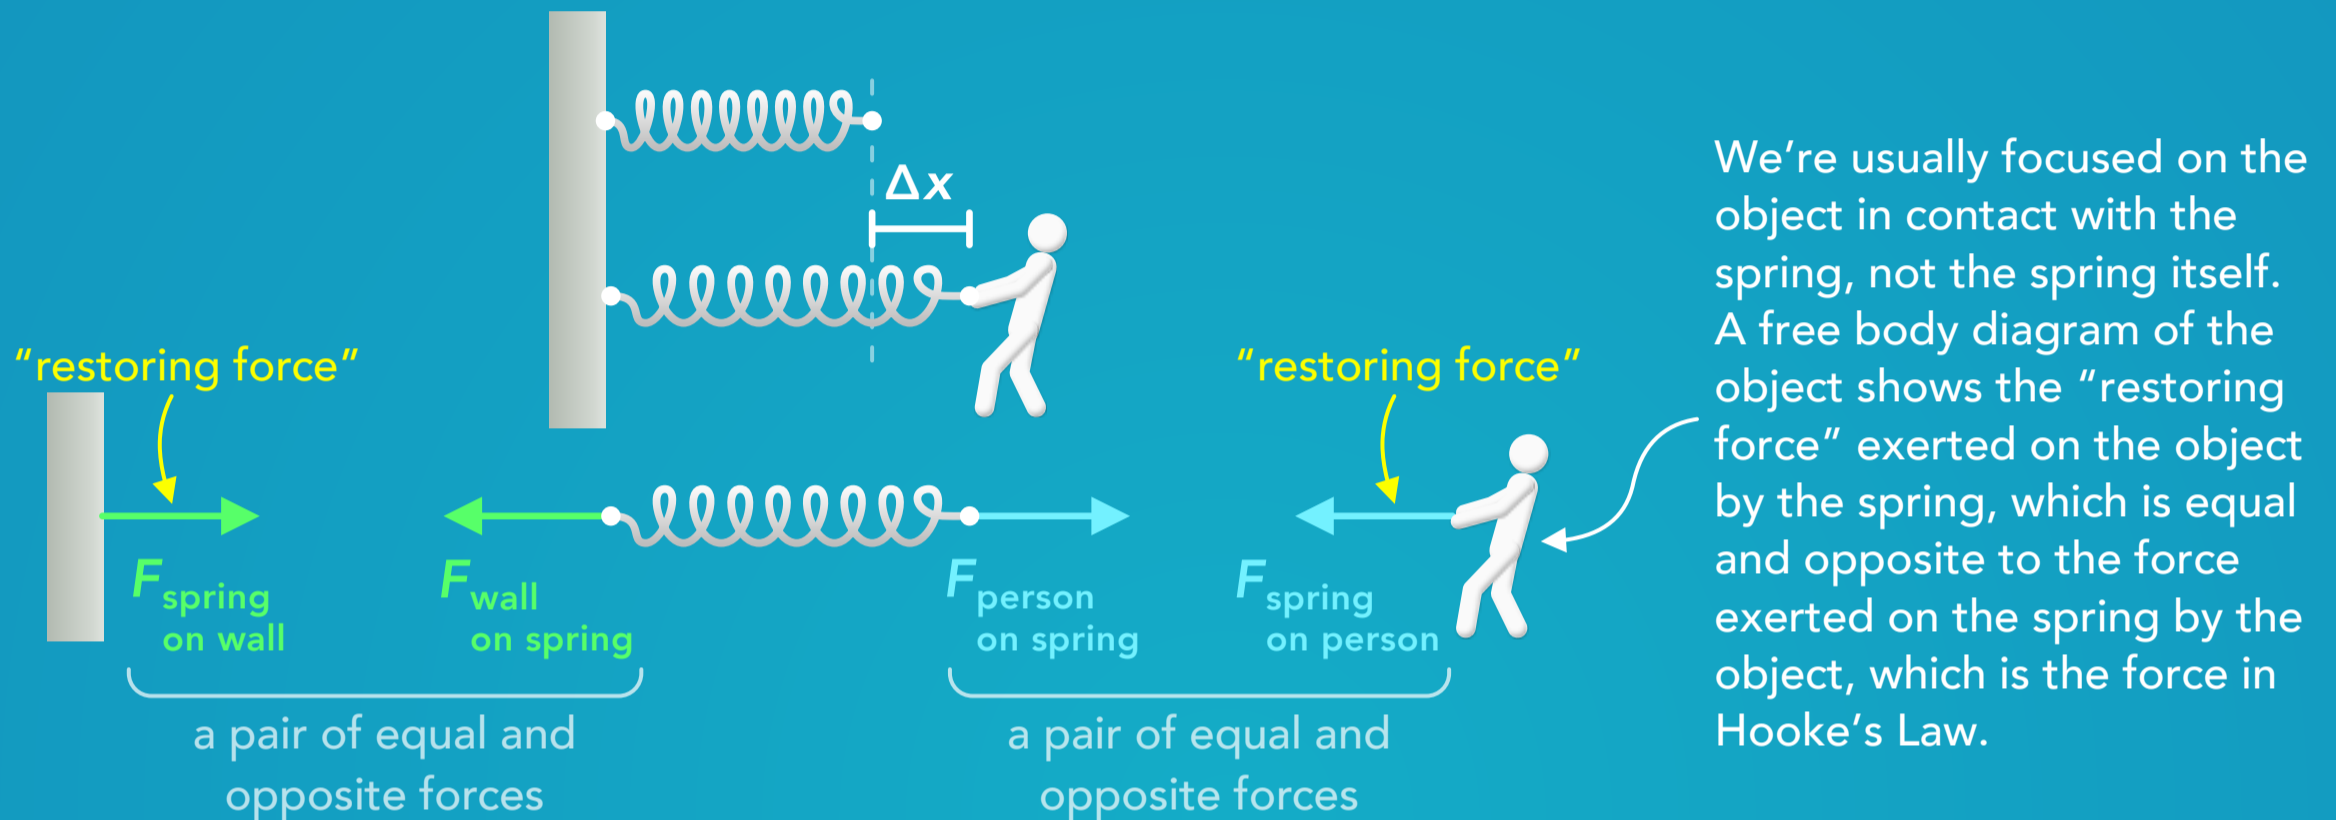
$\Delta x$

"restoring force"

"restoring force"

$F_{\text{spring on wall}}$

$F_{\text{wall on spring}}$

$F_{\text{person on spring}}$

$F_{\text{spring on person}}$

a pair of equal and opposite forces

a pair of equal and opposite forces

We're usually focused on the object in contact with the spring, not the spring itself. A free body diagram of the object shows the "restoring force" exerted on the object by the spring, which is equal and opposite to the force exerted on the spring by the object, which is the force in Hooke's Law.